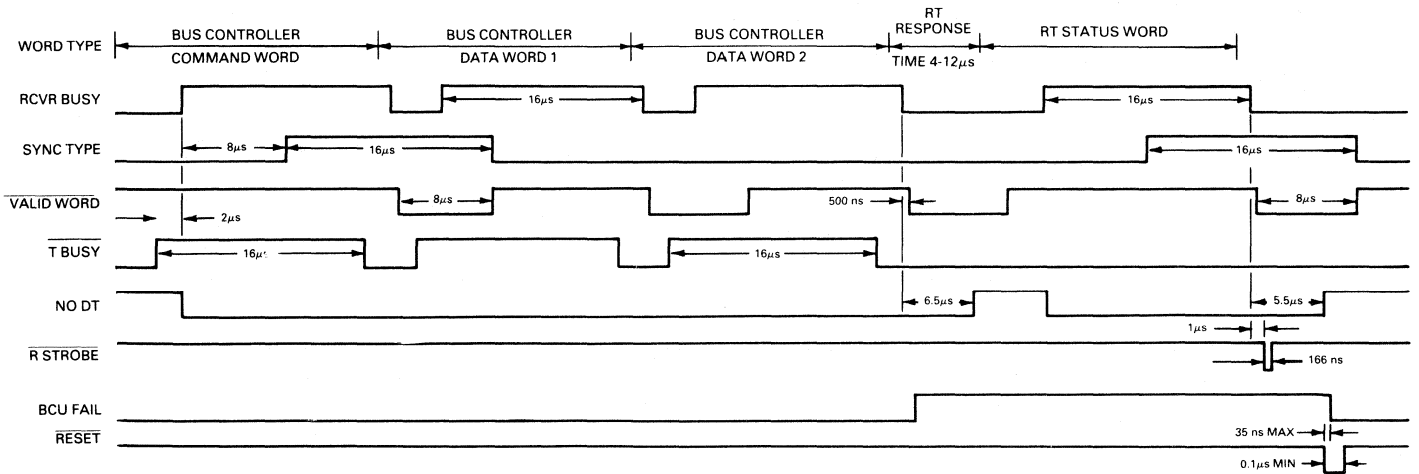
WORD TYPE

BUS CONTROLLER
COMMAND WORD

BUS CONTROLLER
DATA WORD 1

BUS CONTROLLER
DATA WORD 2

RT
RESPONSE
TIME 4-12$\mu$s

RT STATUS WORD

RCVR BUSY
16$\mu$s
16$\mu$s

SYNC TYPE
8$\mu$s
16$\mu$s
16$\mu$s

$\overline{\text{VALID WORD}}$
8$\mu$s
2$\mu$s
500 ns
8$\mu$s

$\overline{\text{T BUSY}}$
16$\mu$s
16$\mu$s

NO DT
6.5$\mu$s
5.5$\mu$s

1$\mu$s

$\overline{\text{R STROBE}}$
166 ns

BCU FAIL

35 ns MAX

$\overline{\text{RESET}}$
0.1$\mu$s MIN